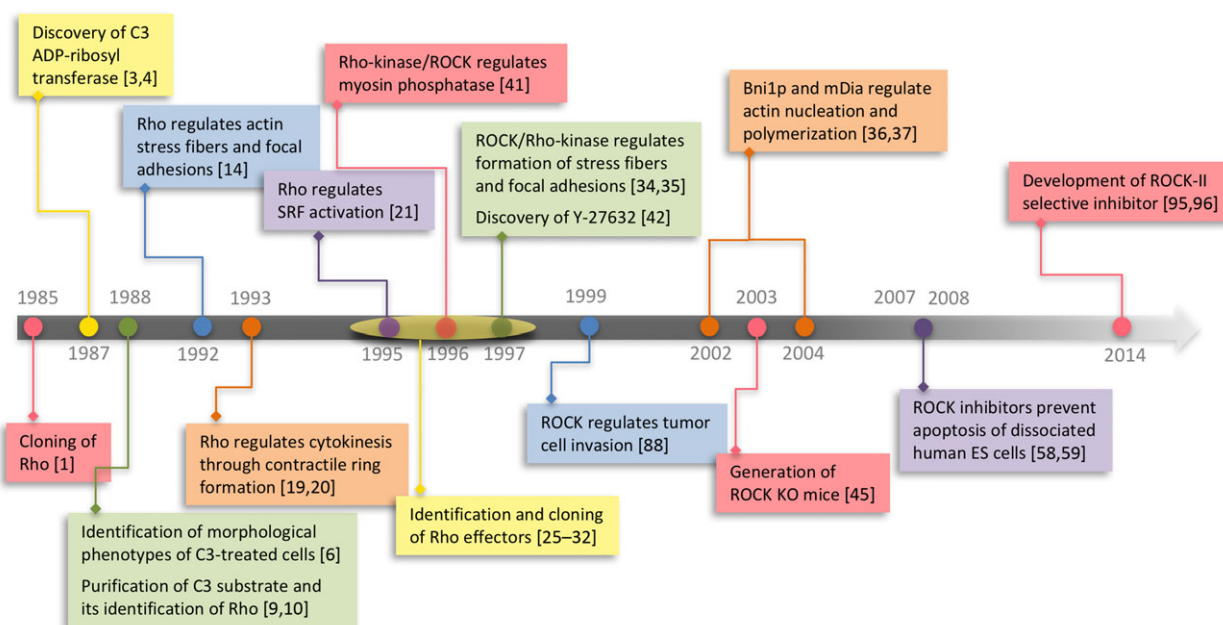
Discovery of C3 ADP-ribosyl transferase [3,4]

Rho-kinase/ROCK regulates myosin phosphatase [41]

Bni1p and mDia regulate actin nucleation and polymerization [36,37]

Rho regulates actin stress fibers and focal adhesions [14]

ROCK/Rho-kinase regulates formation of stress fibers and focal adhesions [34,35]

Discovery of Y-27632 [42]

Rho regulates SRF activation [21]

Development of ROCK-II selective inhibitor [95,96]

1985

1988

1993

1999

2003

2007

2008

1987

1992

1995

1996

1997

2002

2004

2014

Cloning of Rho [1]

Rho regulates cytokinesis through contractile ring formation [19,20]

ROCK regulates tumor cell invasion [88]

Generation of ROCK KO mice [45]

ROCK inhibitors prevent apoptosis of dissociated human ES cells [58,59]

Identification and cloning of Rho effectors [25–32]

Identification of morphological phenotypes of C3-treated cells [6]

Purification of C3 substrate and its identification of Rho [9,10]